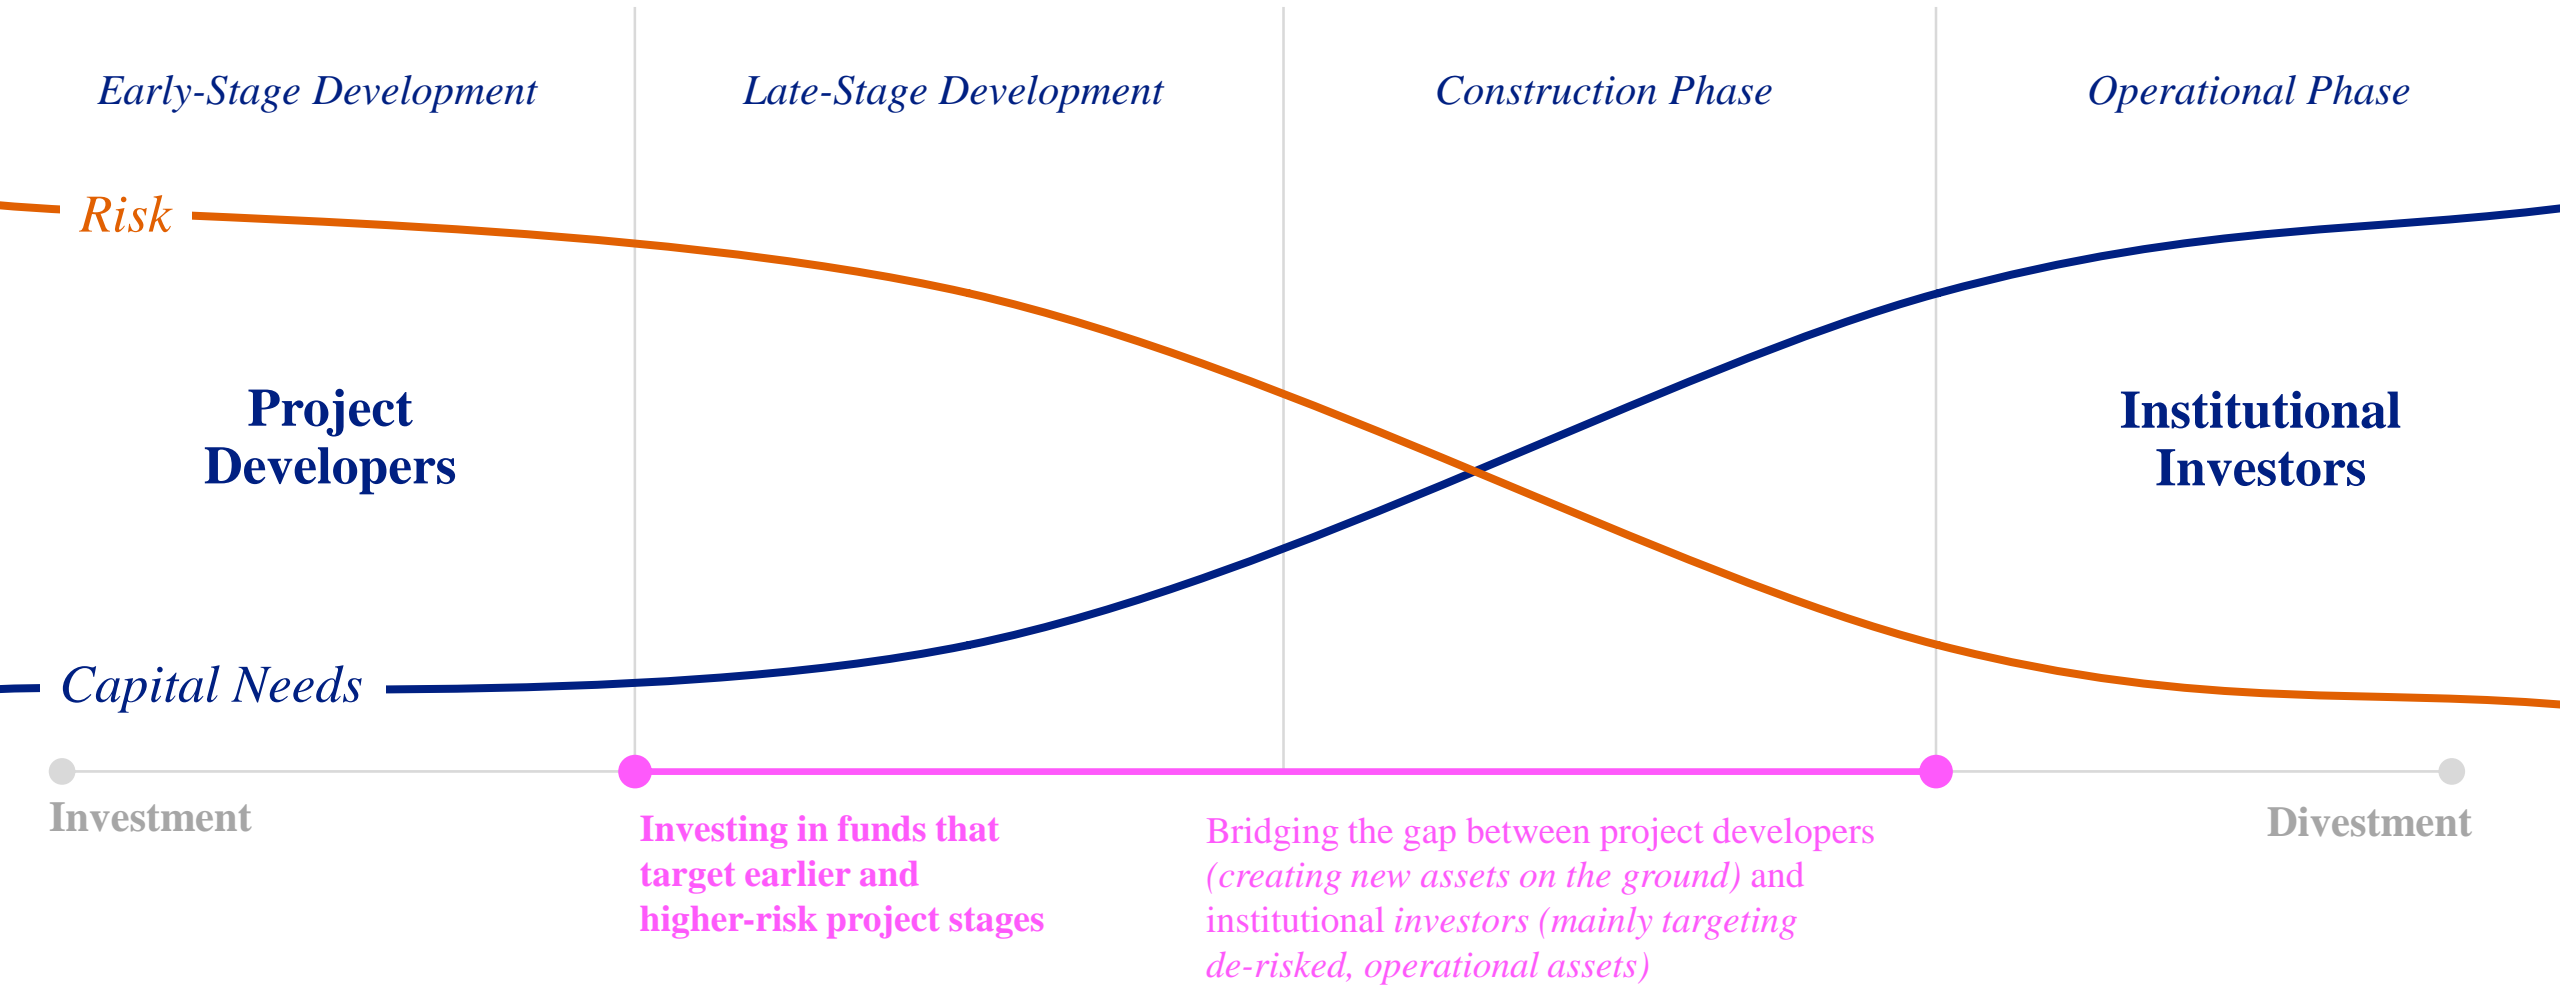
Early-Stage Development

Late-Stage Development

Construction Phase

Operational Phase

Risk

Project Developers

Institutional Investors

Capital Needs

Investment

Investing in funds that target earlier and higher-risk project stages

Bridging the gap between project developers (creating new assets on the ground) and institutional investors (mainly targeting de-risked, operational assets)

Divestment